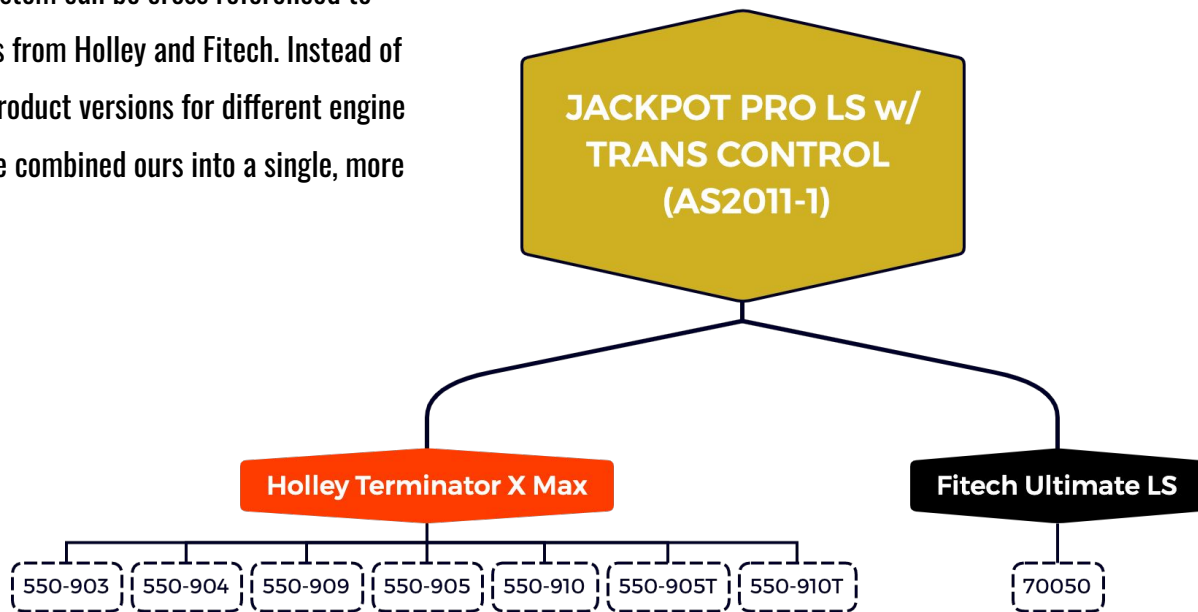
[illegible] from Holley and Fitech. Instead of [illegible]roduct versions for different engine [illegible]e combined ours into a single, more

JACKPOT PRO LS w/ TRANS CONTROL (AS2011-1)

Holley Terminator X Max

Fitech Ultimate LS

550-903

550-904

550-909

550-905

550-910

550-905T

550-910T

70050